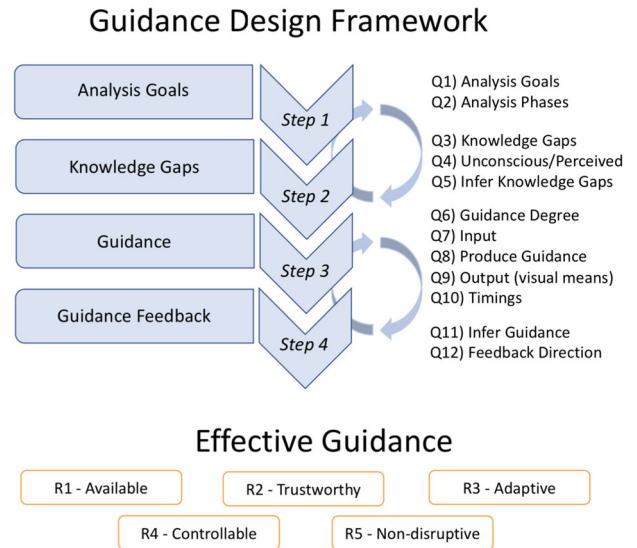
Guidance Design Framework

Analysis Goals

Step 1

Knowledge Gaps

Step 2

Guidance

Step 3

Guidance Feedback

Step 4

Q1) Analysis Goals
Q2) Analysis Phases

Q3) Knowledge Gaps
Q4) Unconscious/Perceived
Q5) Infer Knowledge Gaps

Q6) Guidance Degree
Q7) Input
Q8) Produce Guidance
Q9) Output (visual means)
Q10) Timings

Q11) Infer Guidance
Q12) Feedback Direction

Effective Guidance

R1 - Available

R2 - Trustworthy

R3 - Adaptive

R4 - Controllable

R5 - Non-disruptive